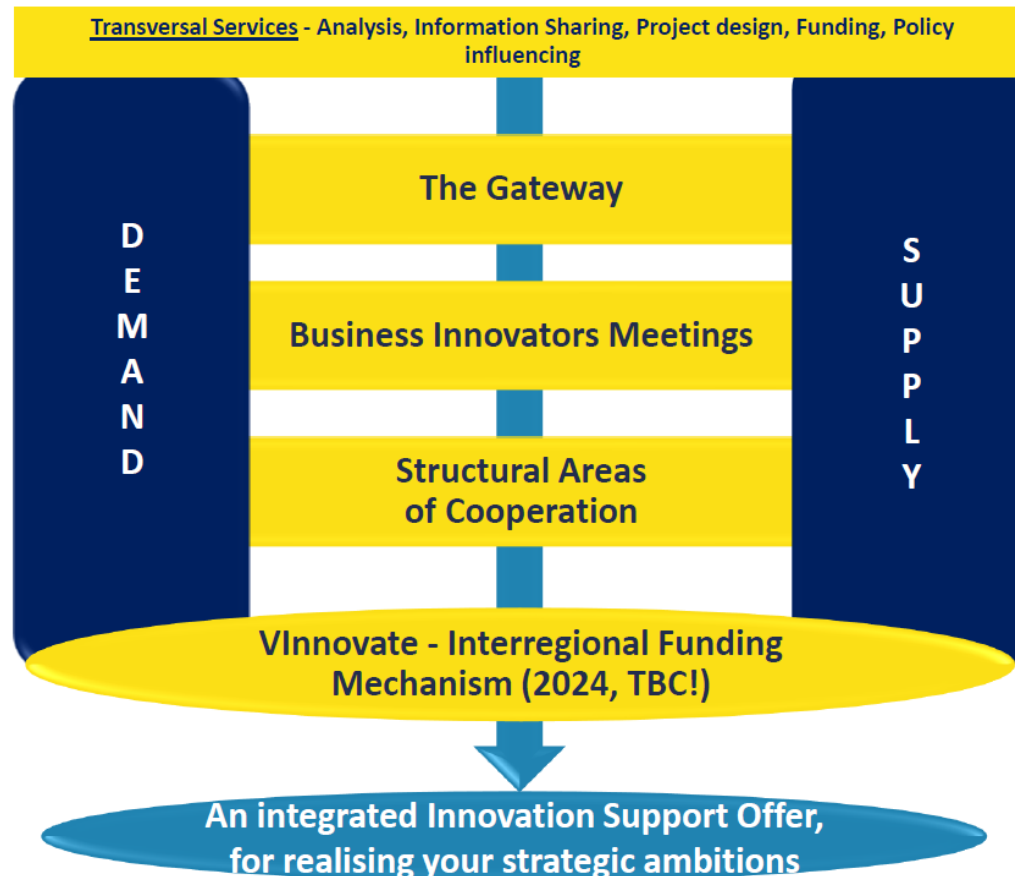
Transversal Services - Analysis, Information Sharing, Project design, Funding, Policy influencing

DEMAND

The Gateway

Business Innovators Meetings

Structural Areas of Cooperation

SUPPLY

VInnovate - Interregional Funding Mechanism (2024, TBC!)

An integrated Innovation Support Offer, for realising your strategic ambitions